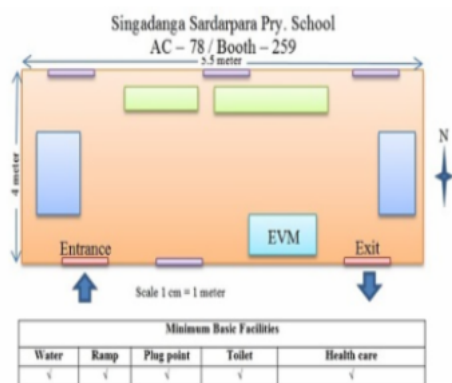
Singadanga Sardarpara Pry. School
AC – 78 / Booth – 259

5.5 meter

4 meter

N

Entrance

EVM

Exit

Scale 1 cm = 1 meter

| Minimum Basic Facilities | | | | |
|---|---|---|---|---|
| Water | Ramp | Plug point | Toilet | Health care |
| √ | √ | √ | √ | √ |